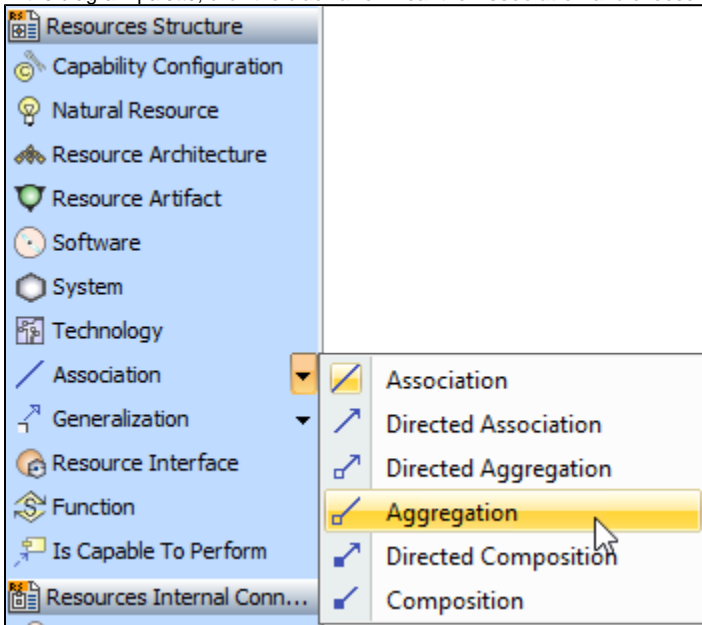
Resources Structure
Capability Configuration
Natural Resource
Resource Architecture
Resource Artifact
Software
System
Technology
Association
Generalization
Resource Interface
Function
Is Capable To Perform
Resources Internal Conn...

Association
Directed Association
Directed Aggregation
Aggregation
Directed Composition
Composition